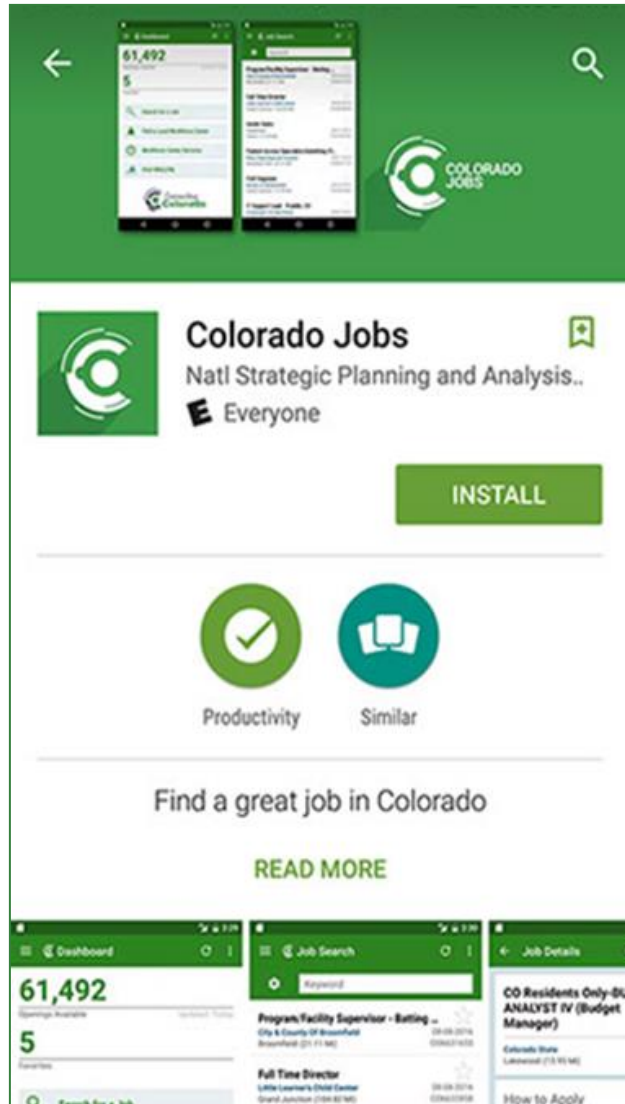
61,492

5

COLORADO JOBS

Colorado Jobs

Natl Strategic Planning and Analysis..

E Everyone

INSTALL

Productivity

Similar

Find a great job in Colorado

READ MORE

Dashboard

61,492

Openings Available

5

Favorites

Search for a Job

Job Search

Keyword

Program/Facility Supervisor - Batting ...

City & County Of Broomfield

Broomfield

Full Time Director

Little Learner's Child Center

Grand Junction

Job Details

CO Residents Only-BU ANALYST IV (Budget Manager)

Colorado State

Lakewood

How to Apply